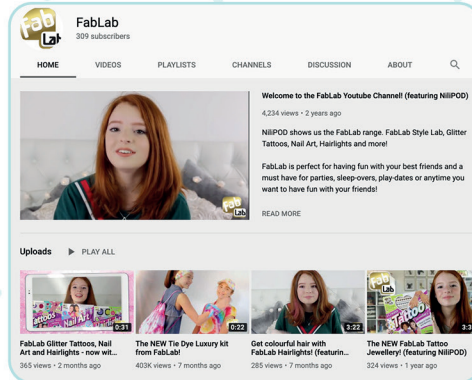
Fab Lab

FabLab
309 subscribers

HOME VIDEOS PLAYLISTS CHANNELS DISCUSSION ABOUT

Fab Lab

Welcome to the FabLab Youtube Channel! (featuring NiliPOD)

4,234 views • 2 years ago

NiliPOD shows us the FabLab range. FabLab Style Lab, Glitter Tattoos, Nail Art, Hairlights and more!

FabLab is perfect for having fun with your best friends and a must have for parties, sleep-overs, play-dates or anytime you want to have fun with your friends!

READ MORE

Uploads ▶ PLAY ALL

Tattoos Nail Art
0:31
FabLab Glitter Tattoos, Nail Art and Hairlights - now wit...
365 views • 2 months ago

0:22
The NEW Tie Dye Luxury kit from FabLab!
403K views • 7 months ago

3:22
Get colourful hair with FabLab Hairlights! (featurin...
285 views • 7 months ago

Fab Lab Tattoo
3:3
The NEW FabLab Tattoo Jewellery! (featuring NiliPOD)
324 views • 1 year ago